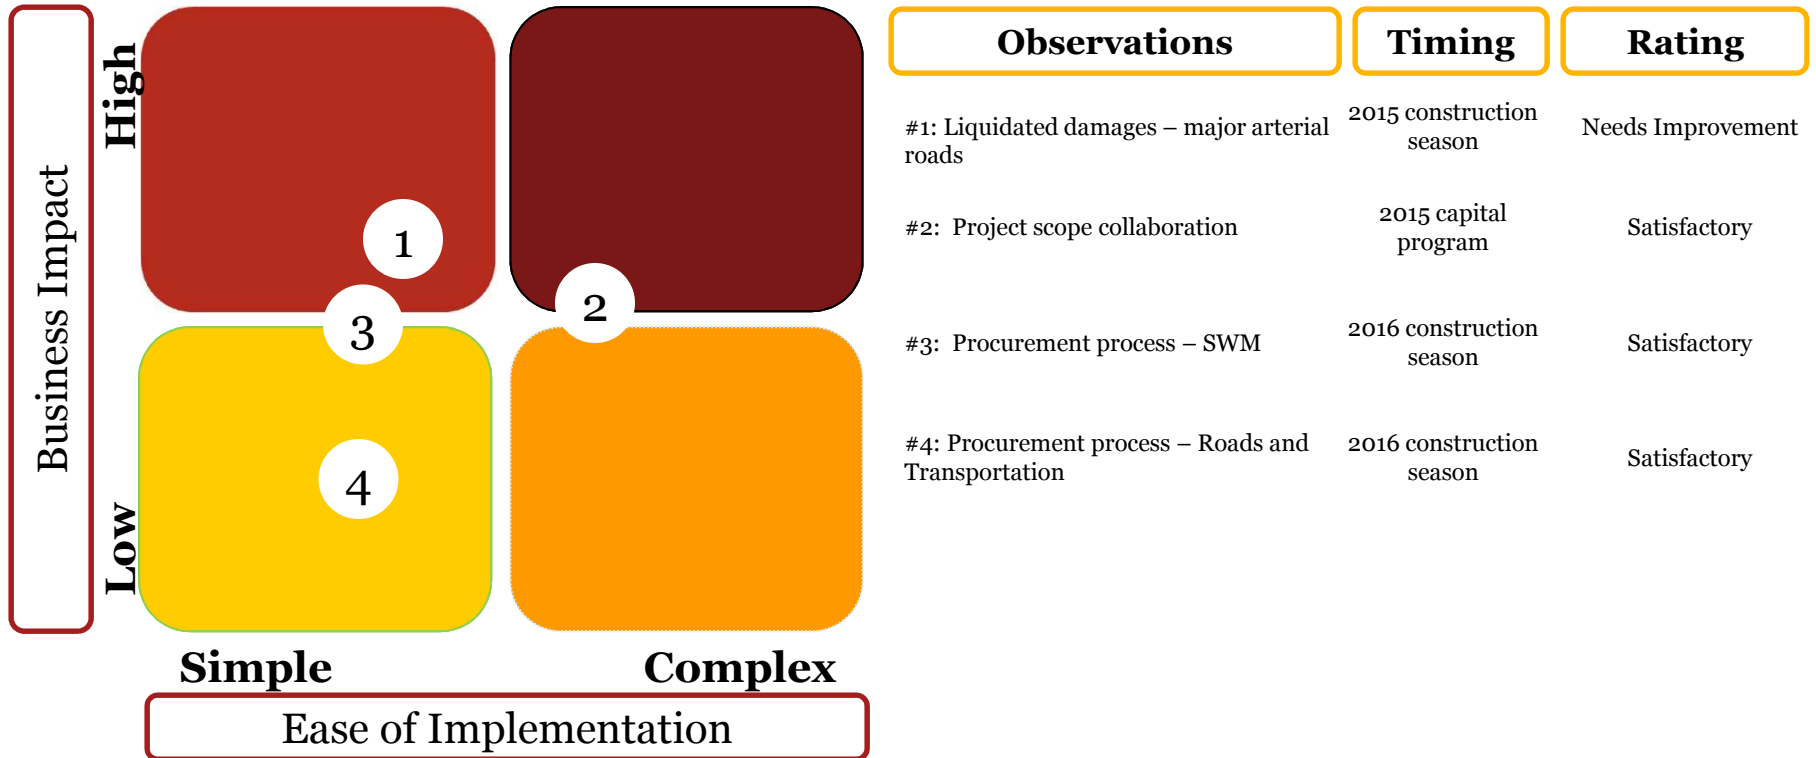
Business Impact

High

Low

1

2

3

4

Simple

Complex

Ease of Implementation

| Observations | Timing | Rating |
|---|---|---|
| #1: Liquidated damages – major arterial roads | 2015 construction season | Needs Improvement |
| #2: Project scope collaboration | 2015 capital program | Satisfactory |
| #3: Procurement process – SWM | 2016 construction season | Satisfactory |
| #4: Procurement process – Roads and Transportation | 2016 construction season | Satisfactory |